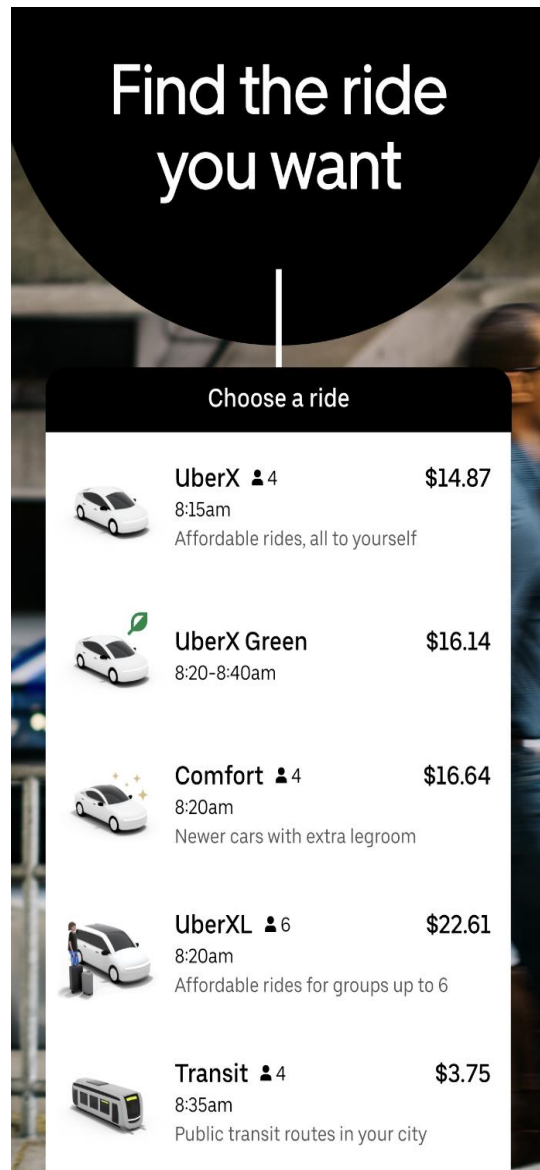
Find the ride you want

Choose a ride

UberX 4 $14.87
8:15am
Affordable rides, all to yourself

UberX Green $16.14
8:20-8:40am

Comfort 4 $16.64
8:20am
Newer cars with extra legroom

UberXL 6 $22.61
8:20am
Affordable rides for groups up to 6

Transit 4 $3.75
8:35am
Public transit routes in your city